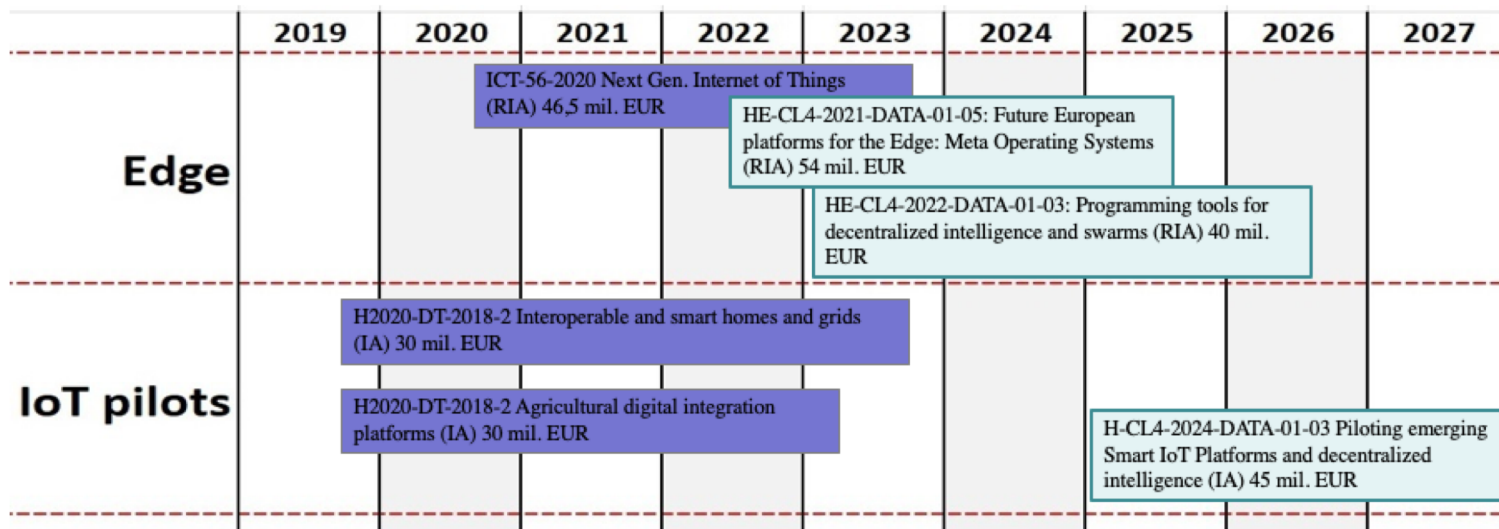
| | 2019 | 2020 | 2021 | 2022 | 2023 | 2024 | 2025 | 2026 | 2027 |
|---|---|---|---|---|---|---|---|---|---|

Edge

ICT-56-2020 Next Gen. Internet of Things (RIA) 46,5 mil. EUR

HE-CL4-2021-DATA-01-05: Future European platforms for the Edge: Meta Operating Systems (RIA) 54 mil. EUR

HE-CL4-2022-DATA-01-03: Programming tools for decentralized intelligence and swarms (RIA) 40 mil. EUR

IoT pilots

H2020-DT-2018-2 Interoperable and smart homes and grids (IA) 30 mil. EUR

H2020-DT-2018-2 Agricultural digital integration platforms (IA) 30 mil. EUR

H-CL4-2024-DATA-01-03 Piloting emerging Smart IoT Platforms and decentralized intelligence (IA) 45 mil. EUR